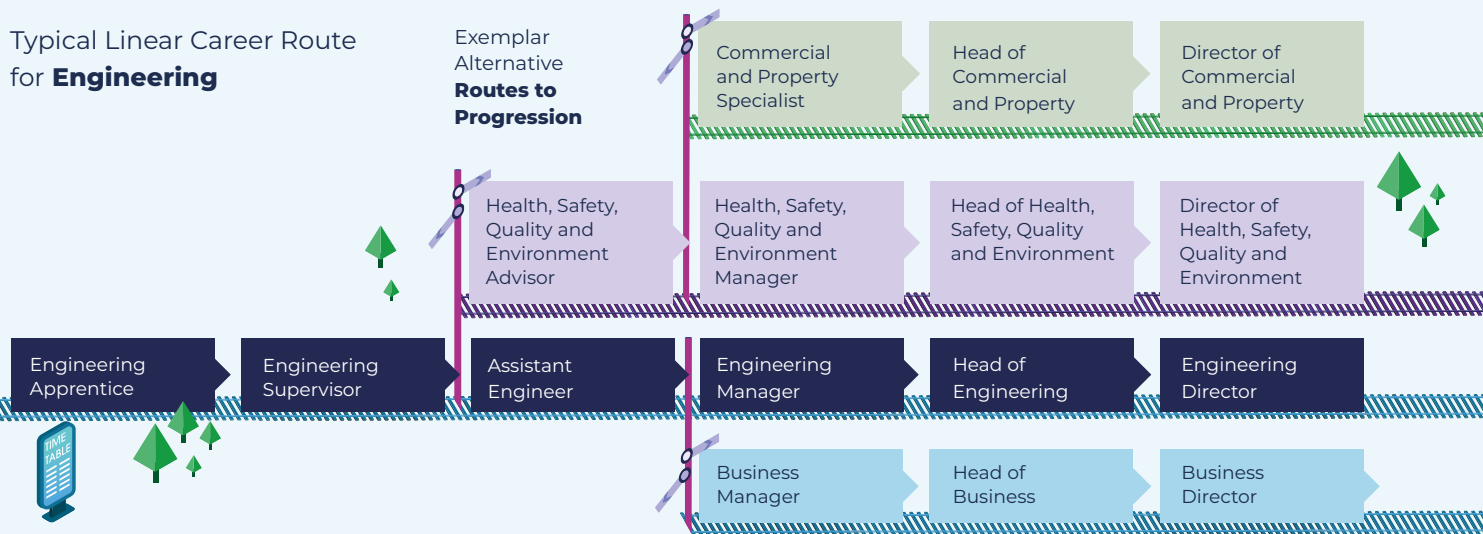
Typical Linear Career Route for **Engineering**

Exemplar Alternative **Routes to Progression**

Commercial and Property Specialist

Head of Commercial and Property

Director of Commercial and Property

Health, Safety, Quality and Environment Advisor

Health, Safety, Quality and Environment Manager

Head of Health, Safety, Quality and Environment

Director of Health, Safety, Quality and Environment

Engineering Apprentice

Engineering Supervisor

Assistant Engineer

Engineering Manager

Head of Engineering

Engineering Director

TIME TABLE

Business Manager

Head of Business

Business Director